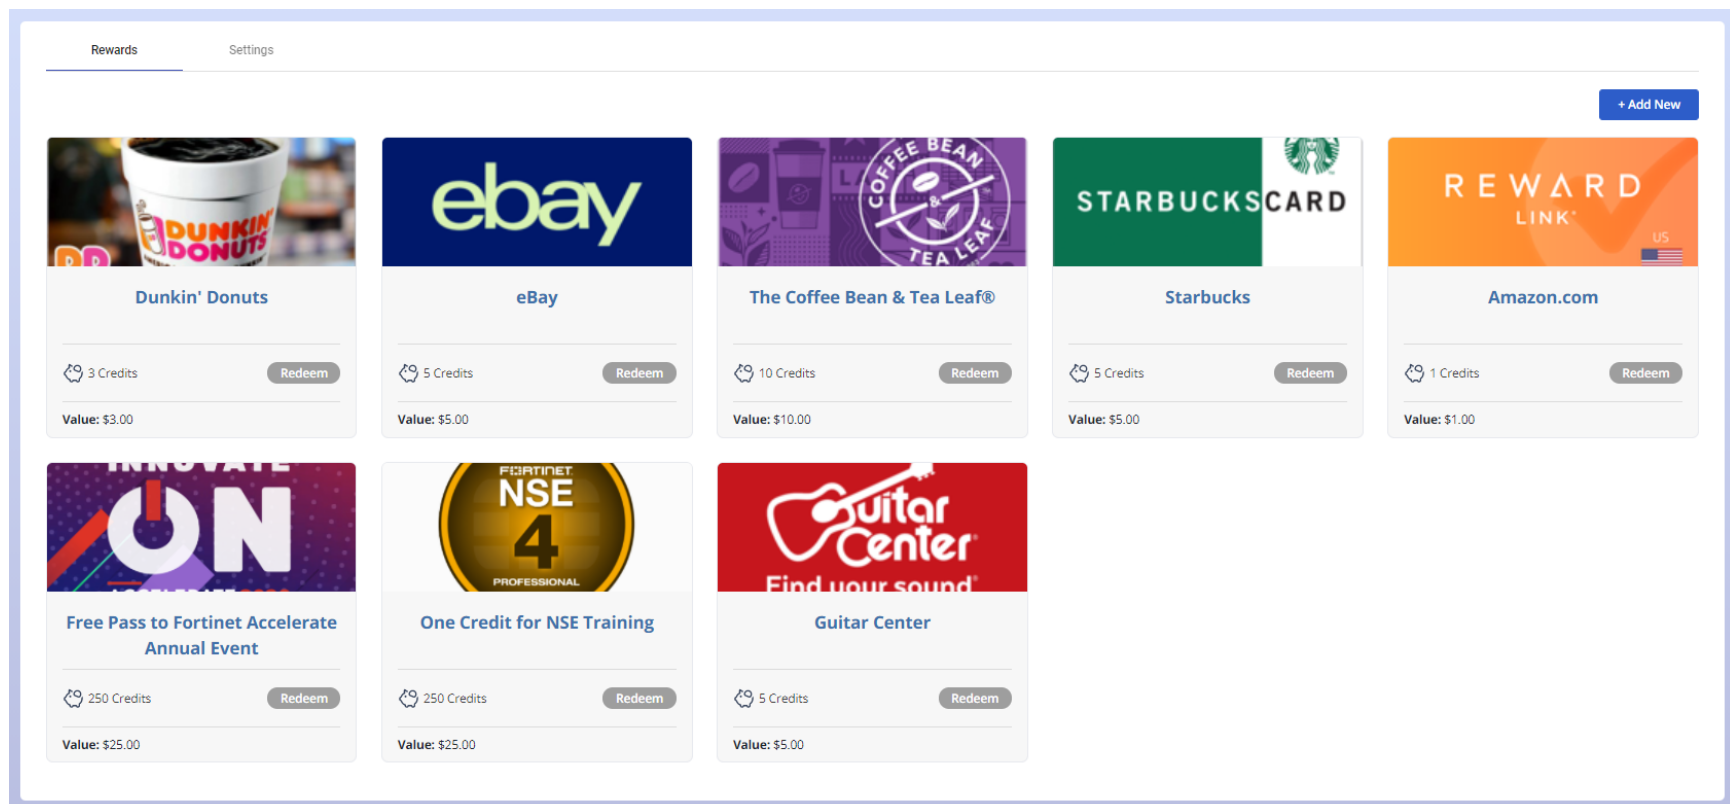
Rewards Settings

+ Add New

DUNKIN' DONUTS

Dunkin' Donuts

3 Credits Redeem

Value: $3.00

ebay

eBay

5 Credits Redeem

Value: $5.00

COFFEE BEAN & TEA LEAF

The Coffee Bean & Tea Leaf®

10 Credits Redeem

Value: $10.00

STARBUCKS CARD

Starbucks

5 Credits Redeem

Value: $5.00

REWARD LINK US

Amazon.com

1 Credits Redeem

Value: $1.00

INNOVATE ON

Free Pass to Fortinet Accelerate Annual Event

250 Credits Redeem

Value: $25.00

FORTINET NSE 4 PROFESSIONAL

One Credit for NSE Training

250 Credits Redeem

Value: $25.00

Guitar Center Find your sound®

Guitar Center

5 Credits Redeem

Value: $5.00